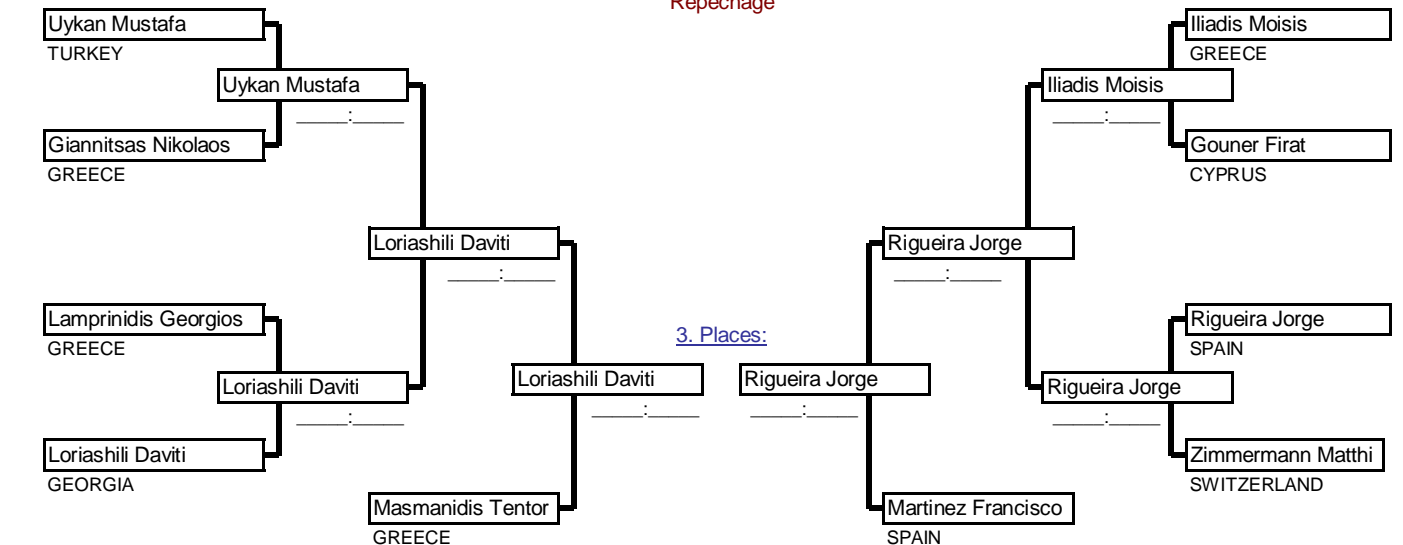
Repechage

Uykan Mustafa
TURKEY

Uykan Mustafa
____:____

Giannitsas Nikolaos
GREECE

Loriashili Daviti
____:____

Lamprinidis Georgios
GREECE

Loriashili Daviti
____:____

Loriashili Daviti
GEORGIA

Loriashili Daviti
____:____

Masmanidis Tentor
GREECE

3. Places:

Rigueira Jorge
____:____

Martinez Francisco
SPAIN

Rigueira Jorge
____:____

Iliadis Moisis
GREECE

Iliadis Moisis
____:____

Gouner Firat
CYPRUS

Rigueira Jorge
SPAIN

Rigueira Jorge
____:____

Zimmermann Matthi
SWITZERLAND